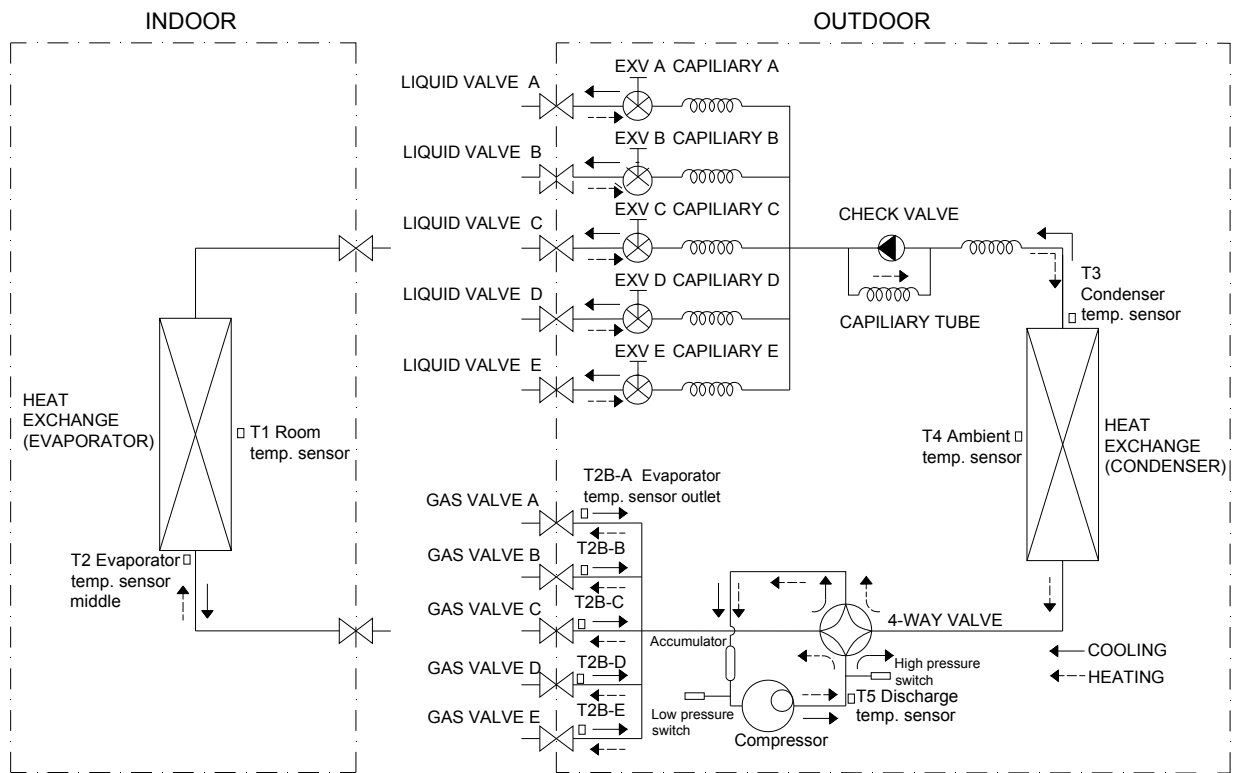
INDOOR

OUTDOOR

LIQUID VALVE A
EXV A CAPILIARY A

LIQUID VALVE B
EXV B CAPILIARY B

LIQUID VALVE C
EXV C CAPILIARY C

CHECK VALVE

LIQUID VALVE D
EXV D CAPILIARY D

CAPILIARY TUBE

T3 Condenser temp. sensor

LIQUID VALVE E
EXV E CAPILIARY E

HEAT EXCHANGE (EVAPORATOR)

T1 Room temp. sensor

T4 Ambient temp. sensor

HEAT EXCHANGE (CONDENSER)

GAS VALVE A
T2B-A Evaporator temp. sensor outlet

GAS VALVE B
T2B-B

T2 Evaporator temp. sensor middle

GAS VALVE C
T2B-C

4-WAY VALVE

Accumulator

COOLING
HEATING

GAS VALVE D
T2B-D

High pressure switch

GAS VALVE E
T2B-E

T5 Discharge temp. sensor

Low pressure switch

Compressor